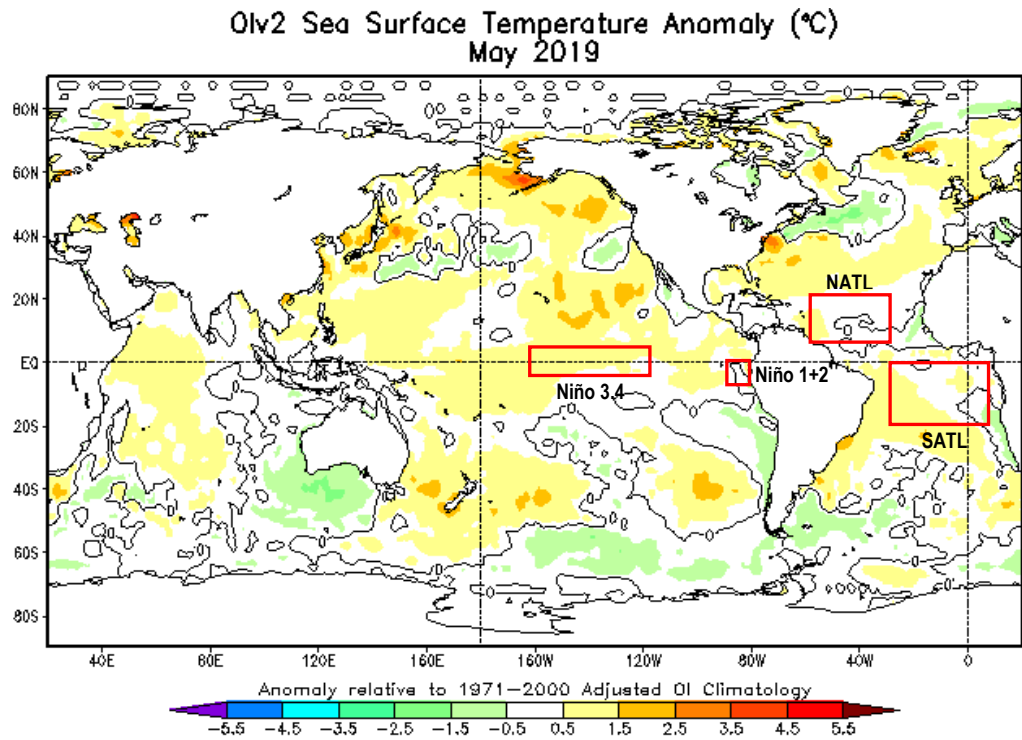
OIv2 Sea Surface Temperature Anomaly (°C)
May 2019

80N
60N
40N
20N
EQ
20S
40S
60S
80S

NATL
Niño 3.4
Niño 1+2
SATL

40E
80E
120E
160E
160W
120W
80W
40W
0

Anomaly relative to 1971–2000 Adjusted OI Climatology

−5.5 −4.5 −3.5 −2.5 −1.5 −0.5 0.5 1.5 2.5 3.5 4.5 5.5